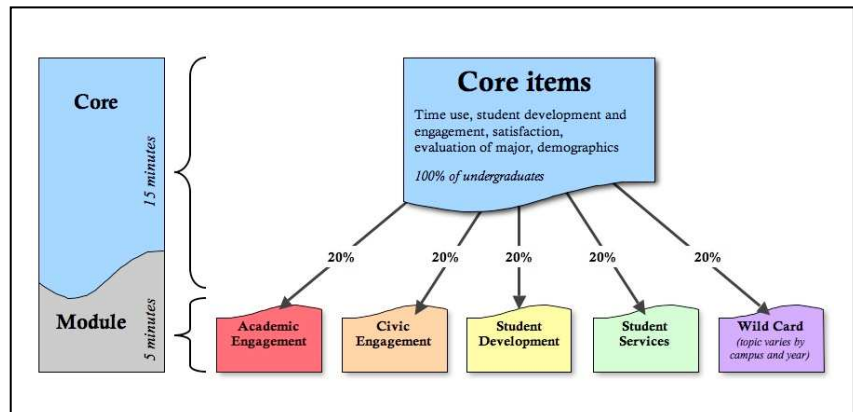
Core

15 minutes

Module

5 minutes

Core items

Time use, student development and engagement, satisfaction, evaluation of major, demographics

100% of undergraduates

20%

20%

20%

20%

20%

Academic Engagement

Civic Engagement

Student Development

Student Services

Wild Card
(topic varies by campus and year)